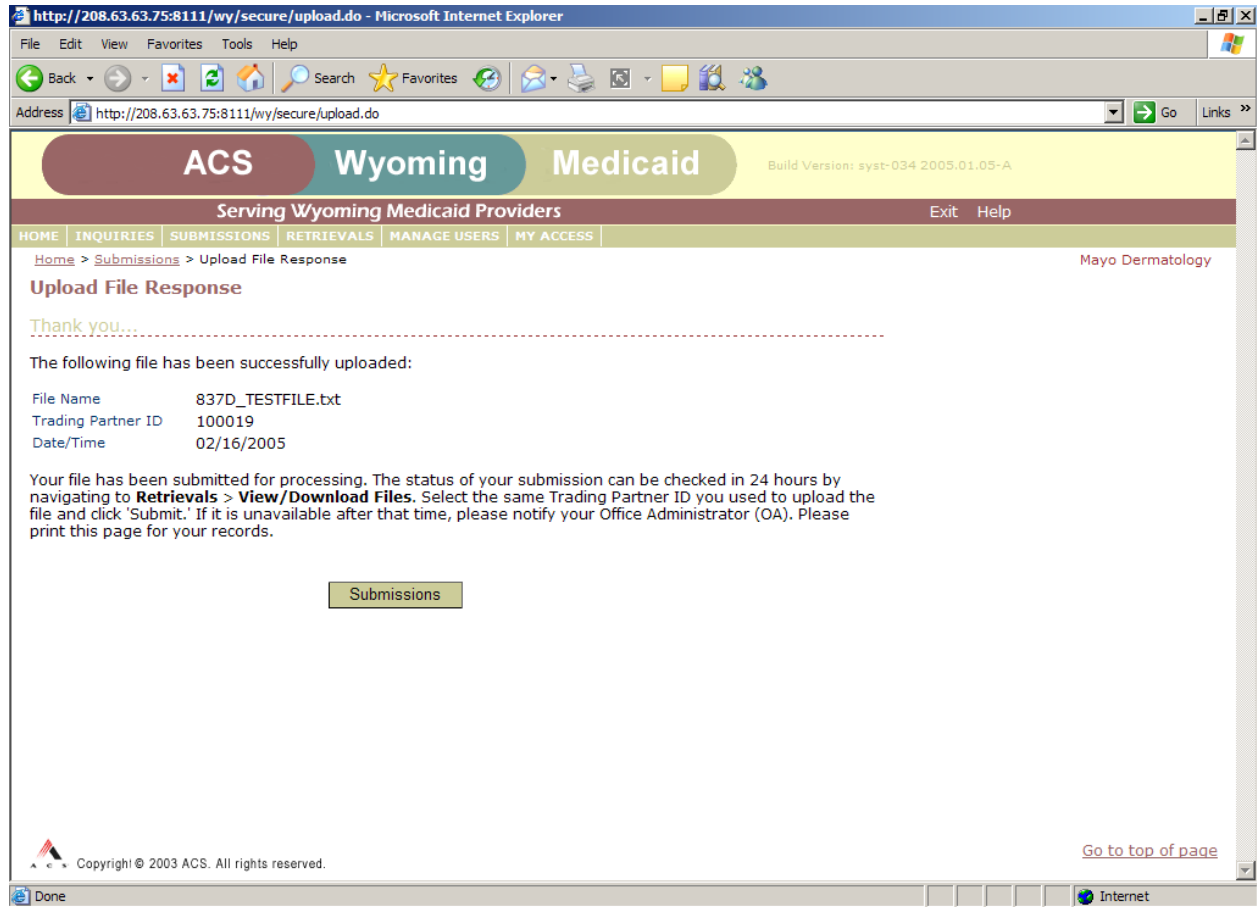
http://208.63.63.75:8111/wy/secure/upload.do - Microsoft Internet Explorer

File Edit View Favorites Tools Help

Back Search Favorites

Address http://208.63.63.75:8111/wy/secure/upload.do Go Links

ACS Wyoming Medicaid Build Version: syst-034 2005.01.05-A

Serving Wyoming Medicaid Providers Exit Help

HOME | INQUIRIES | SUBMISSIONS | RETRIEVALS | MANAGE USERS | MY ACCESS

Home > Submissions > Upload File Response

Mayo Dermatology

Upload File Response

Thank you...

The following file has been successfully uploaded:

| File Name | 837D_TESTFILE.txt |
|---|---|
| Trading Partner ID | 100019 |
| Date/Time | 02/16/2005 |

Your file has been submitted for processing. The status of your submission can be checked in 24 hours by navigating to **Retrievals** > **View/Download Files**. Select the same Trading Partner ID you used to upload the file and click 'Submit.' If it is unavailable after that time, please notify your Office Administrator (OA). Please print this page for your records.

Submissions

A C S Copyright © 2003 ACS. All rights reserved.

Go to top of page

Done Internet